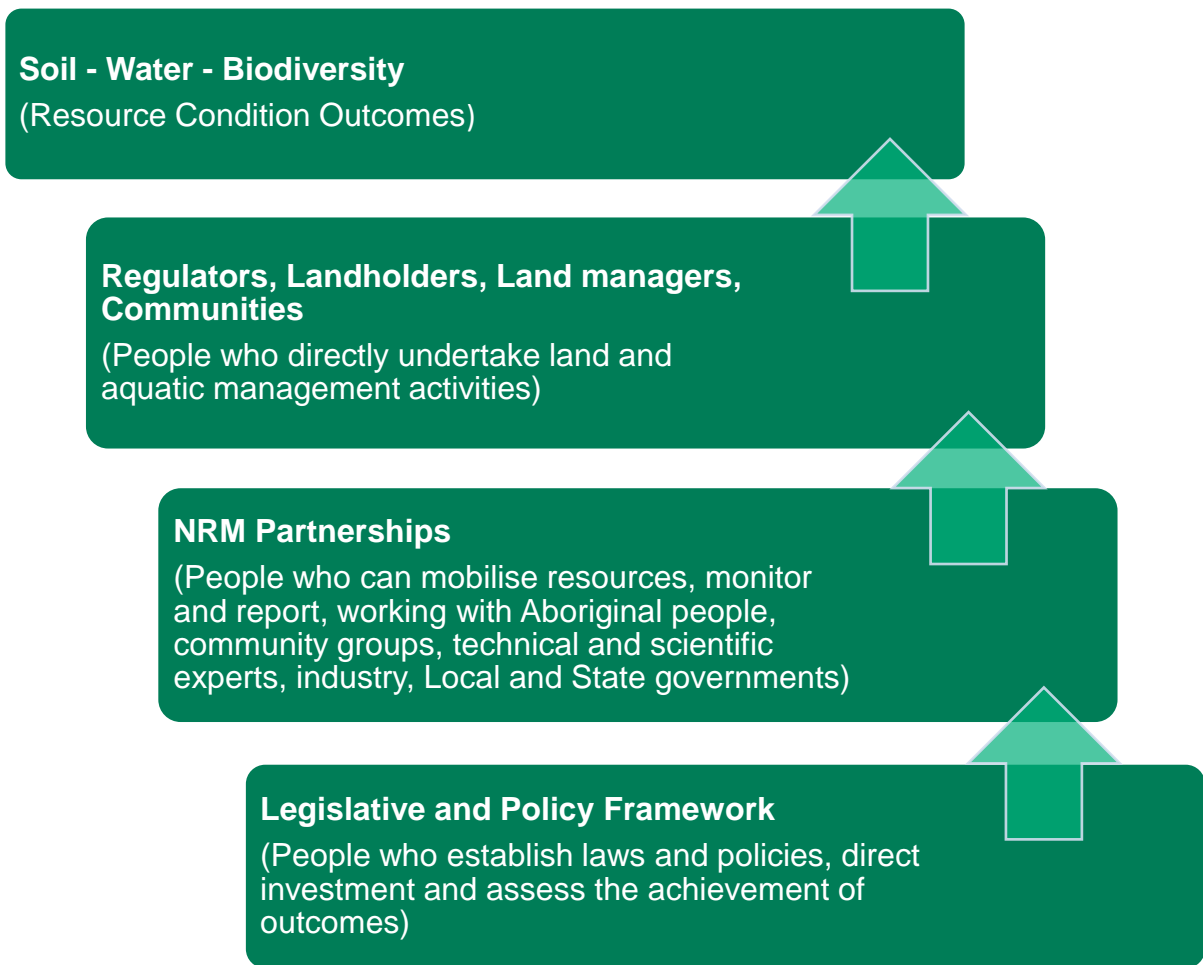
Soil - Water - Biodiversity
(Resource Condition Outcomes)

Regulators, Landholders, Land managers, Communities
(People who directly undertake land and aquatic management activities)

NRM Partnerships
(People who can mobilise resources, monitor and report, working with Aboriginal people, community groups, technical and scientific experts, industry, Local and State governments)

Legislative and Policy Framework
(People who establish laws and policies, direct investment and assess the achievement of outcomes)